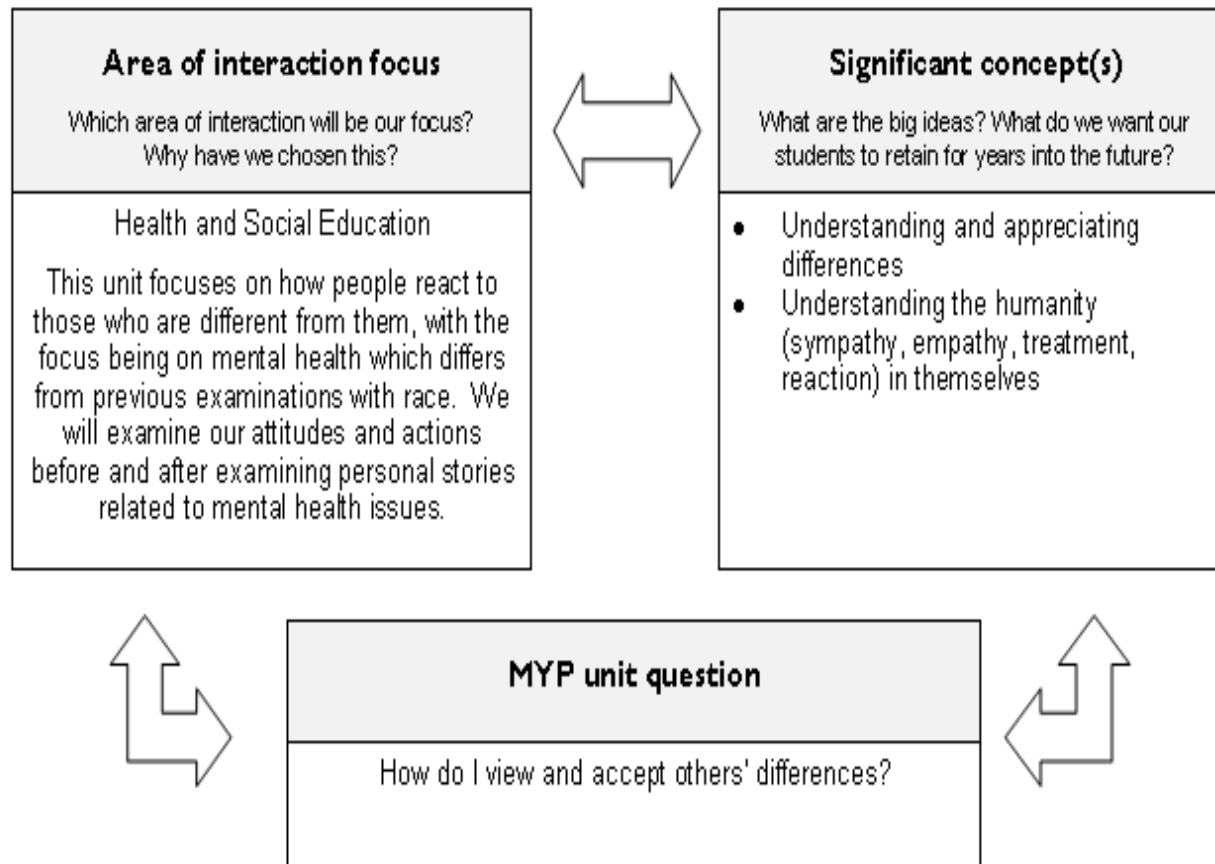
**Area of interaction focus**

Which area of interaction will be our focus? Why have we chosen this?

Health and Social Education

This unit focuses on how people react to those who are different from them, with the focus being on mental health which differs from previous examinations with race. We will examine our attitudes and actions before and after examining personal stories related to mental health issues.

**Significant concept(s)**

What are the big ideas? What do we want our students to retain for years into the future?

- Understanding and appreciating differences
- Understanding the humanity (sympathy, empathy, treatment, reaction) in themselves

**MYP unit question**

How do I view and accept others' differences?